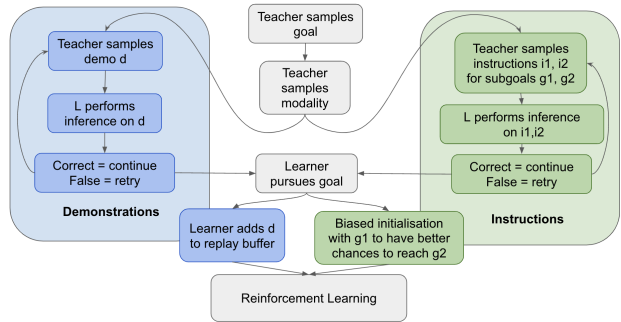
Teacher samples goal

Teacher samples modality

Teacher samples demo d

L performs inference on d

Correct = continue
False = retry

Demonstrations

Teacher samples instructions i1, i2 for subgoals g1, g2

L performs inference on i1,i2

Correct = continue
False = retry

Instructions

Learner pursues goal

Learner adds d to replay buffer

Biased initialisation with g1 to have better chances to reach g2

Reinforcement Learning